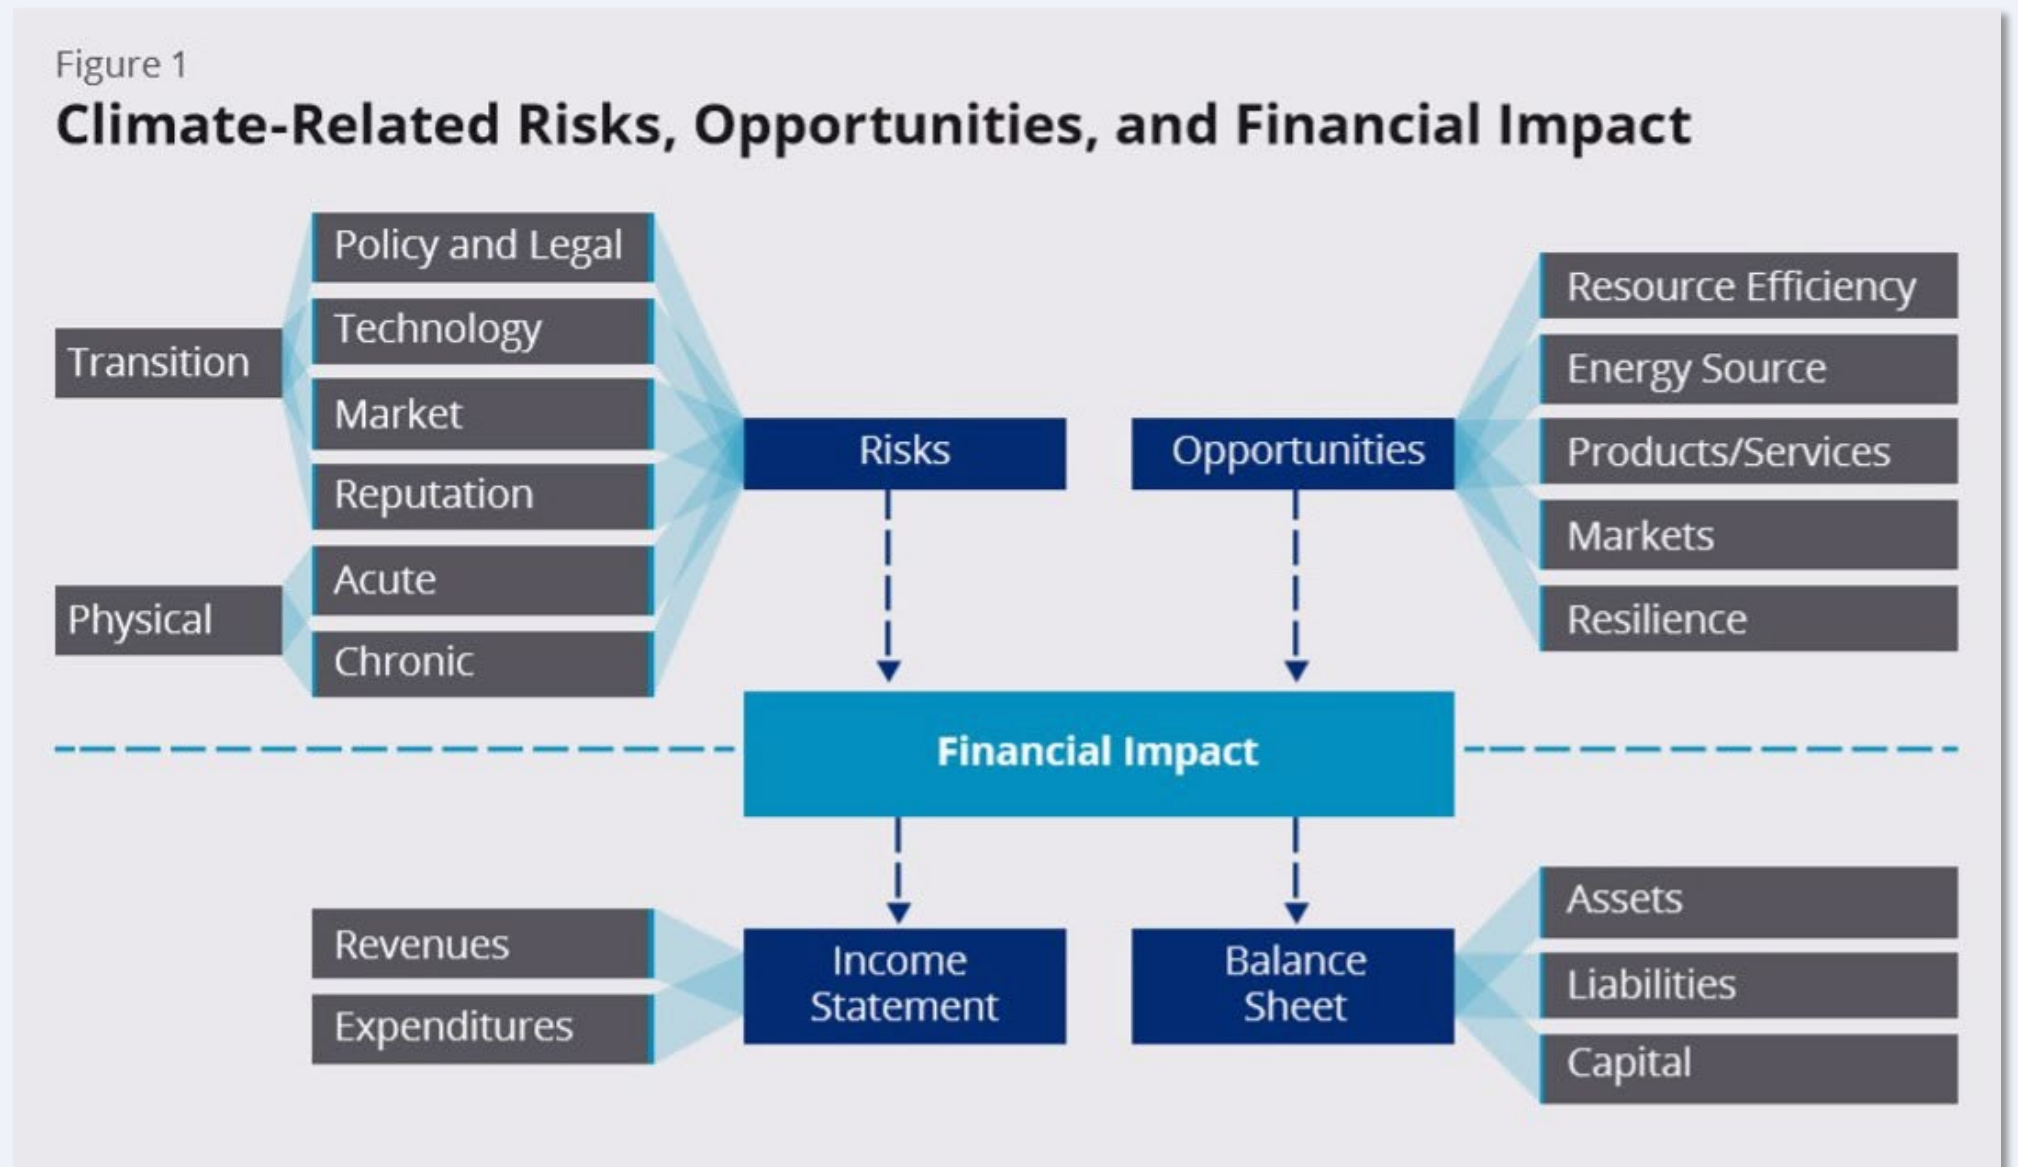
Figure 1

Climate-Related Risks, Opportunities, and Financial Impact

Transition

Policy and Legal

Technology

Market

Reputation

Physical

Acute

Chronic

Risks

Opportunities

Resource Efficiency

Energy Source

Products/Services

Markets

Resilience

Financial Impact

Revenues

Expenditures

Income Statement

Balance Sheet

Assets

Liabilities

Capital